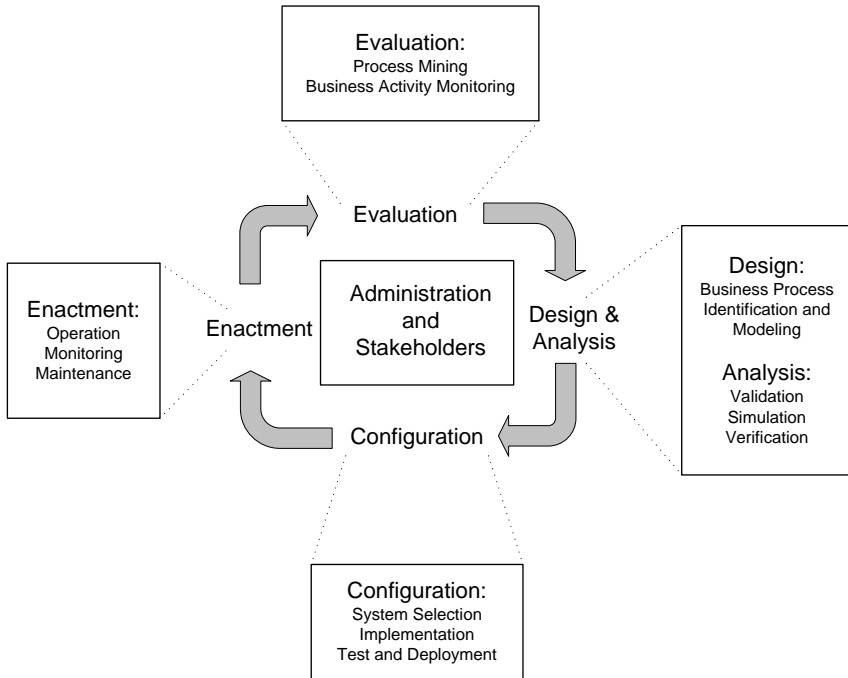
Evaluation:
Process Mining
Business Activity Monitoring

Evaluation

Enactment:
Operation
Monitoring
Maintenance

Enactment

Administration and Stakeholders

Design & Analysis

Design:
Business Process Identification and Modeling

Analysis:
Validation
Simulation
Verification

Configuration

Configuration:
System Selection
Implementation
Test and Deployment